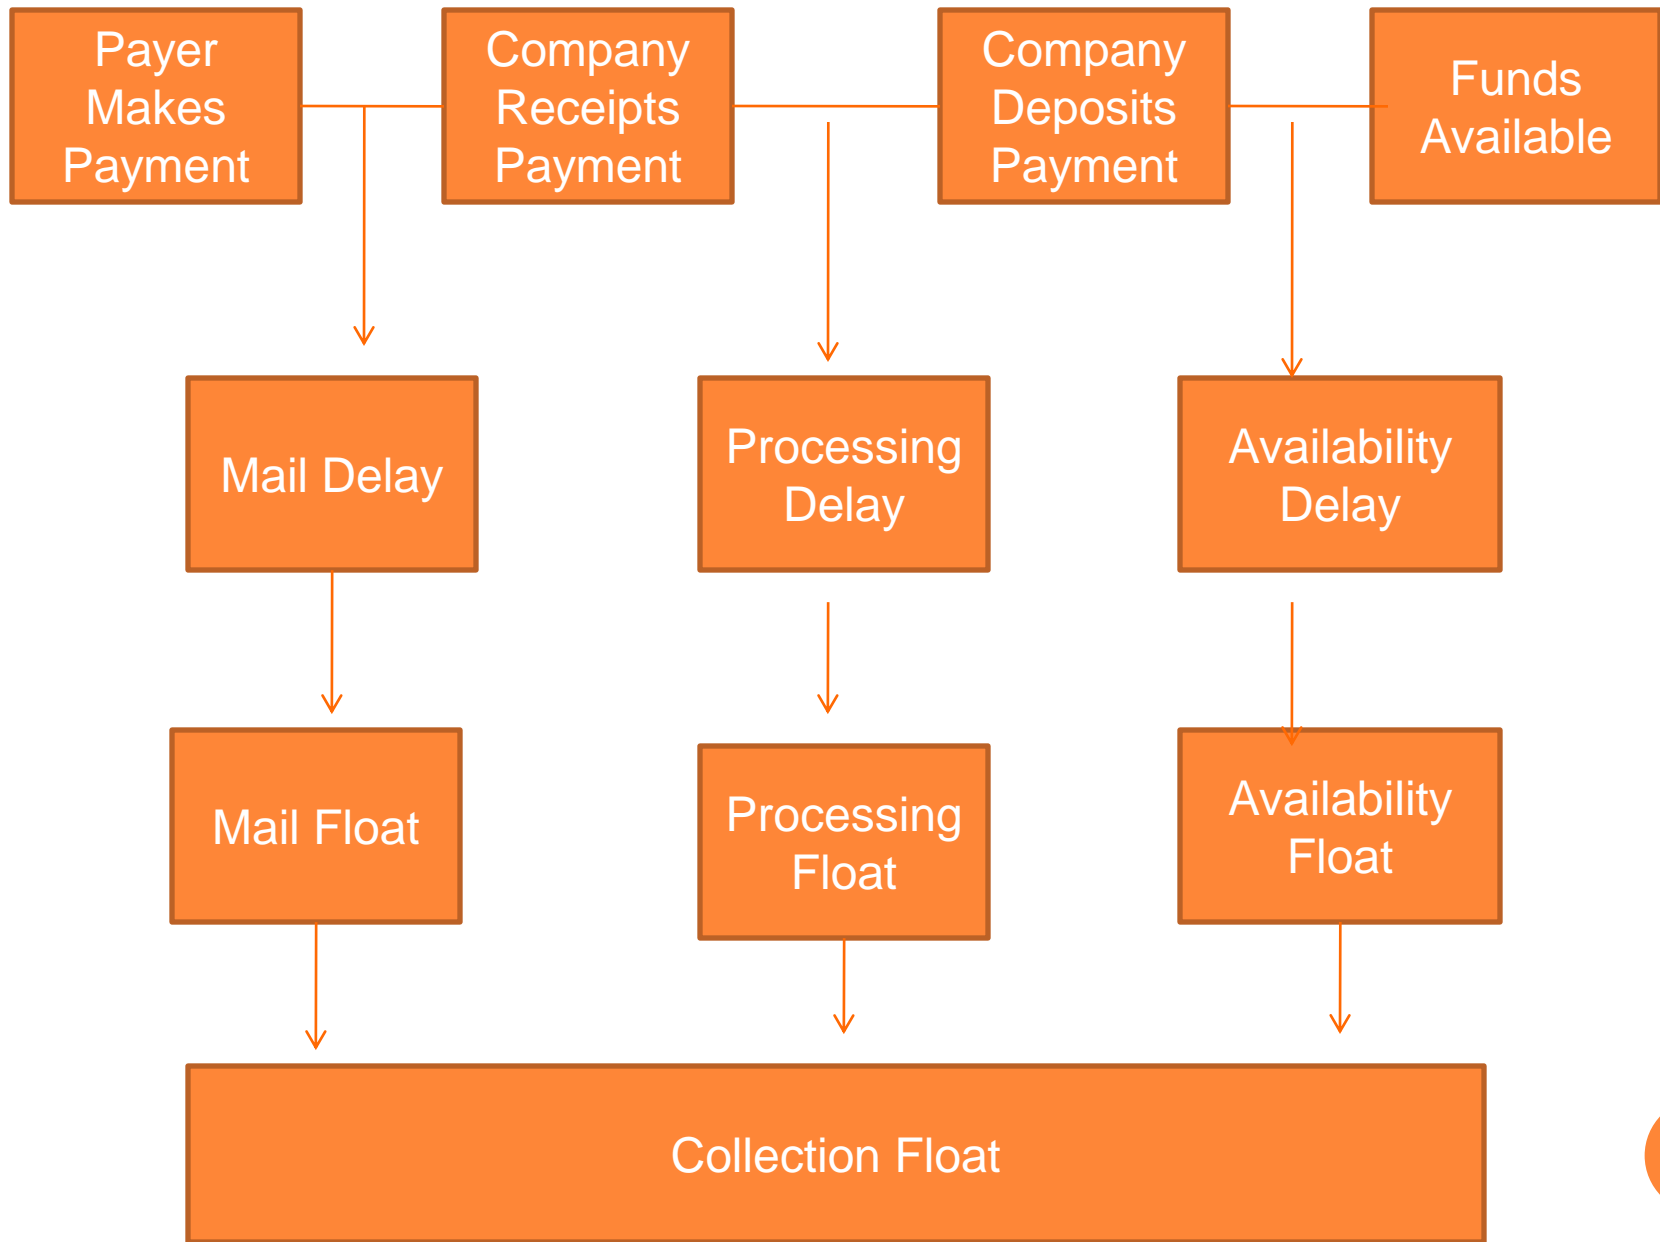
Payer Makes Payment

Company Receipts Payment

Company Deposits Payment

Funds Available

Mail Delay

Processing Delay

Availability Delay

Mail Float

Processing Float

Availability Float

Collection Float